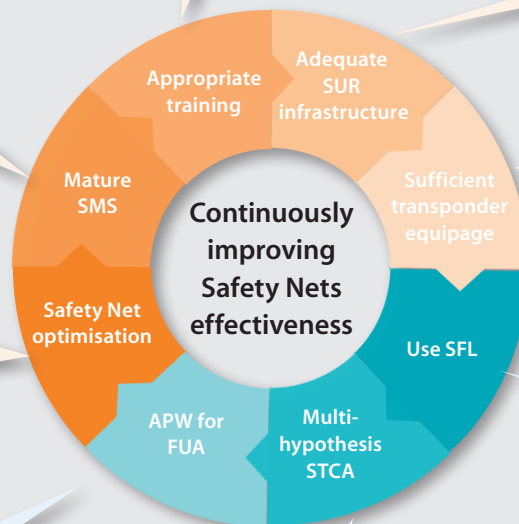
Continuously improving Safety Nets effectiveness

Appropriate training

Adequate SUR infrastructure

Sufficient transponder equipage

Use SFL

Multi-hypothesis STCA

APW for FUA

Safety Net optimisation

Mature SMS